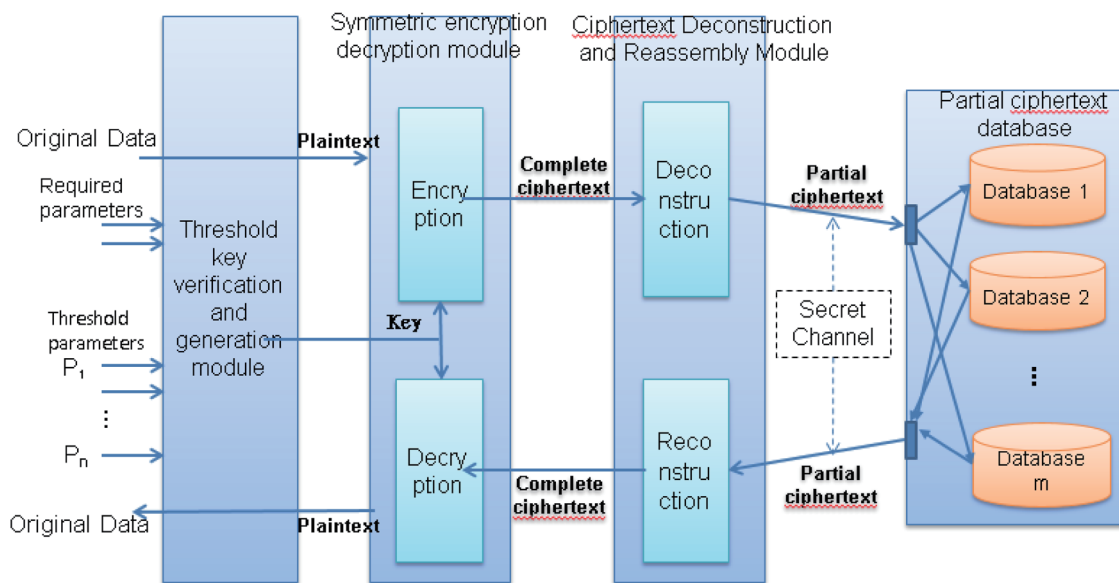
Symmetric encryption decryption module

Ciphertext Deconstruction and Reassembly Module

Partial ciphertext database

Original Data

Plaintext

Required parameters

Threshold key verification and generation module

Encryption

Complete ciphertext

Deconstruction

Partial ciphertext

Database 1

Database 2

Threshold parameters

$P_1$

⋮

$P_n$

Key

Secret Channel

⋮

Decryption

Complete ciphertext

Reconstruction

Partial ciphertext

Database m

Original Data

Plaintext